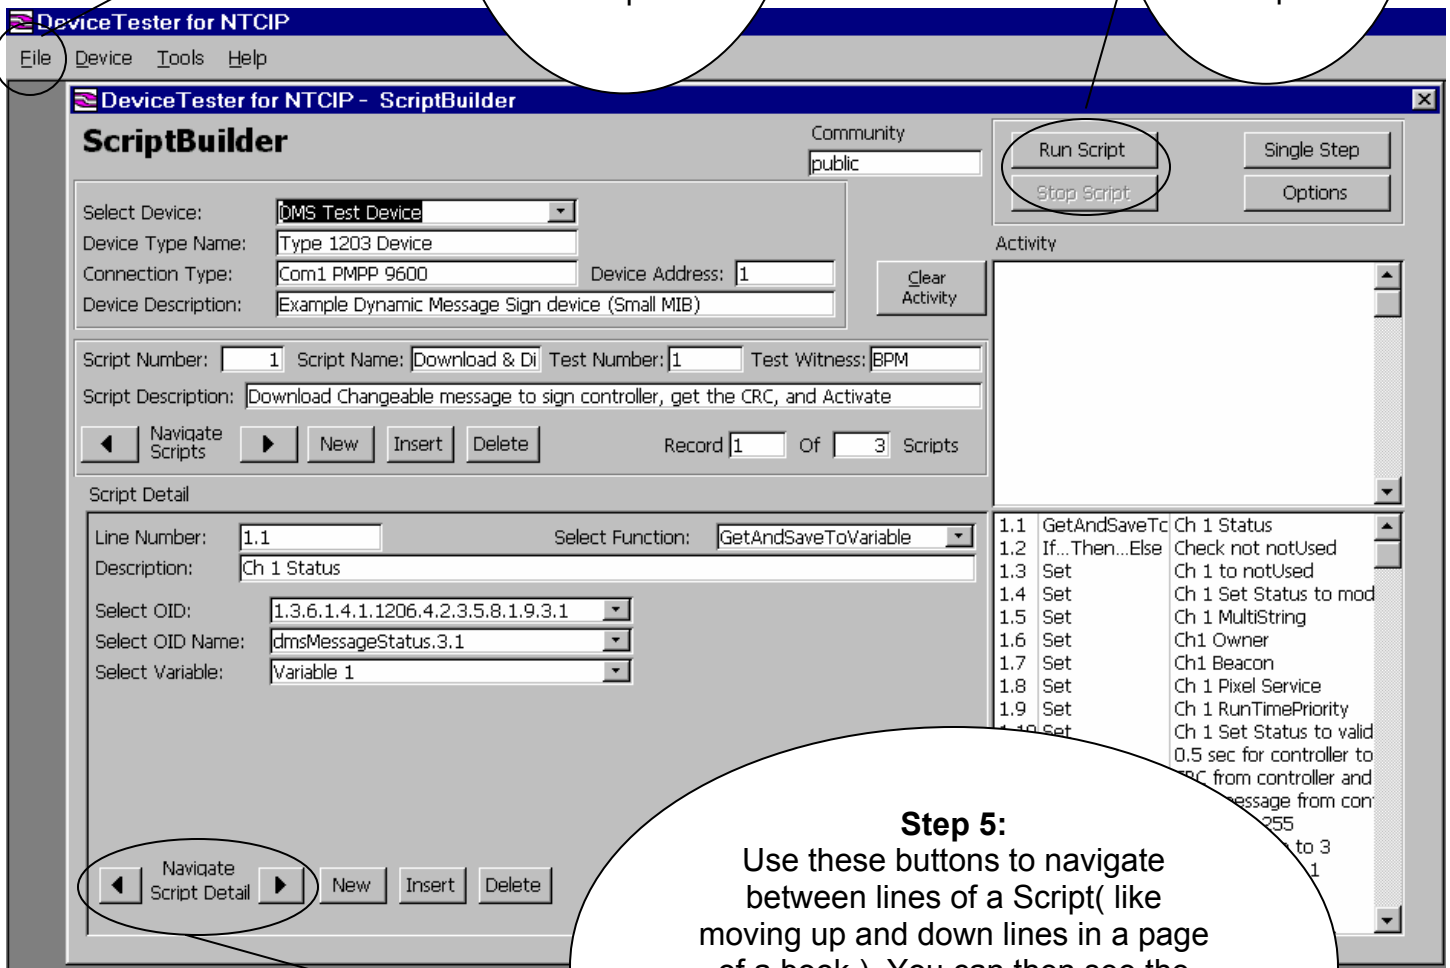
DeviceTester for NTCIP

File Device Tools Help

DeviceTester for NTCIP - ScriptBuilder

ScriptBuilder

Community
public

Run Script
Single Step
Stop Script
Options

Select Device: DMS Test Device
Device Type Name: Type 1203 Device
Connection Type: Com1 PMPP 9600
Device Address: 1
Device Description: Example Dynamic Message Sign device (Small MIB)

Clear Activity

Activity

Script Number: 1 Script Name: Download & Di Test Number: 1 Test Witness: BPM

Script Description: Download Changeable message to sign controller, get the CRC, and Activate

Navigate Scripts New Insert Delete Record 1 Of 3 Scripts

Script Detail

Line Number: 1.1
Select Function: GetAndSaveToVariable
Description: Ch 1 Status

Select OID: 1.3.6.1.4.1.1206.4.2.3.5.8.1.9.3.1
Select OID Name: dmsMessageStatus.3.1
Select Variable: Variable 1

| | | |
|---|---|---|
| 1.1 | GetAndSaveTc | Ch 1 Status |
| 1.2 | If...Then...Else | Check not notUsed |
| 1.3 | Set | Ch 1 to notUsed |
| 1.4 | Set | Ch 1 Set Status to mod |
| 1.5 | Set | Ch 1 MultiString |
| 1.6 | Set | Ch1 Owner |
| 1.7 | Set | Ch1 Beacon |
| 1.8 | Set | Ch 1 Pixel Service |
| 1.9 | Set | Ch 1 RunTimePriority |
| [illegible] | Set | Ch 1 Set Status to valid |
| | | 0.5 sec for controller to |
| | | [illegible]C from controller and |
| | | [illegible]essage from con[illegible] |
| | | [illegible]255 |
| | | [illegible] to 3 |
| | | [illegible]1 |

Navigate Script Detail New Insert Delete

Step 5:
Use these buttons to navigate between lines of a Script( like moving up and down lines in a page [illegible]